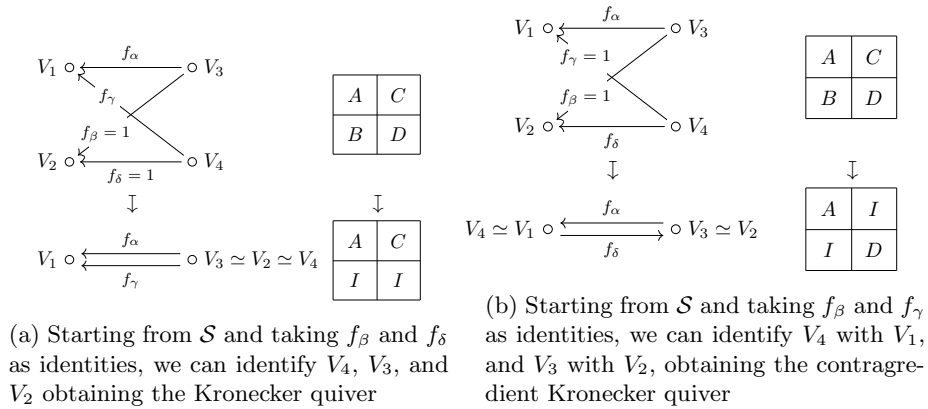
$V_1$ $f_\alpha$ $V_3$
$f_\gamma$
$f_\beta = 1$
$V_2$ $f_\delta = 1$ $V_4$

| $A$ | $C$ |
|---|---|
| $B$ | $D$ |

$V_1$ $f_\alpha$ $f_\gamma$ $V_3 \simeq V_2 \simeq V_4$

| $A$ | $C$ |
|---|---|
| $I$ | $I$ |

(a) Starting from $\mathcal{S}$ and taking $f_\beta$ and $f_\delta$ as identities, we can identify $V_4$, $V_3$, and $V_2$ obtaining the Kronecker quiver

$V_1$ $f_\alpha$ $V_3$
$f_\gamma = 1$
$f_\beta = 1$
$V_2$ $f_\delta$ $V_4$

| $A$ | $C$ |
|---|---|
| $B$ | $D$ |

$V_4 \simeq V_1$ $f_\alpha$ $f_\delta$ $V_3 \simeq V_2$

| $A$ | $I$ |
|---|---|
| $I$ | $D$ |

(b) Starting from $\mathcal{S}$ and taking $f_\beta$ and $f_\gamma$ as identities, we can identify $V_4$ with $V_1$, and $V_3$ with $V_2$, obtaining the contragredient Kronecker quiver